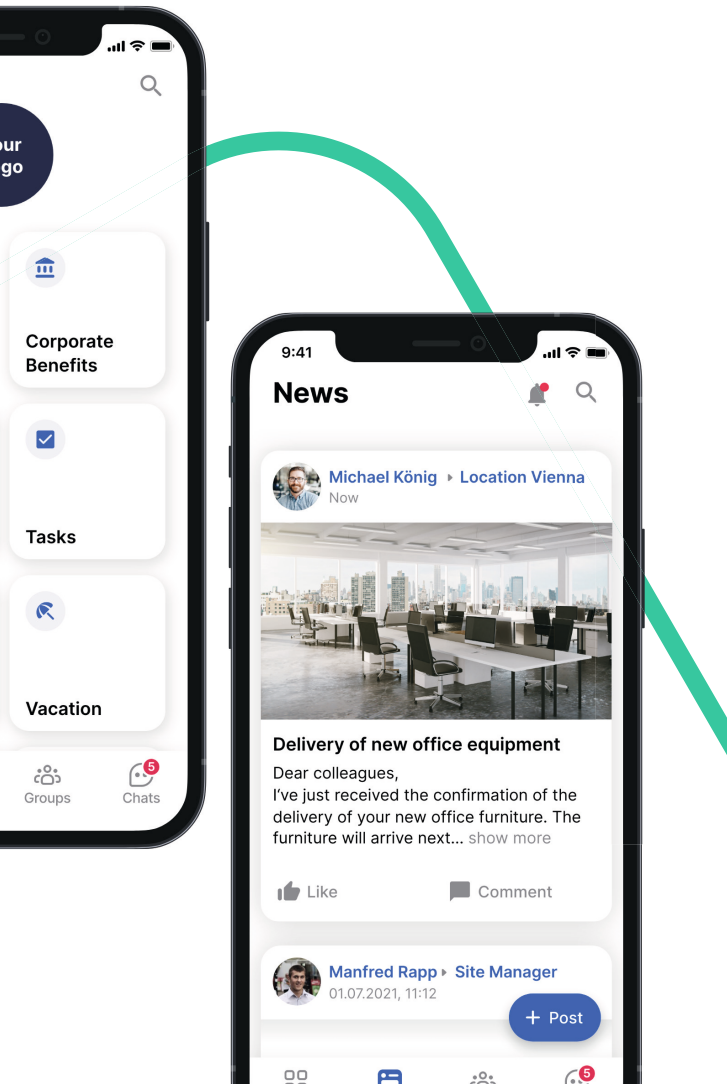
our
go

Corporate Benefits

Tasks

Vacation

Groups

5
Chats

9:41

News

Michael König ▸ Location Vienna
Now

Delivery of new office equipment

Dear colleagues,
I've just received the confirmation of the delivery of your new office furniture. The furniture will arrive next... show more

Like

Comment

Manfred Rapp ▸ Site Manager
01.07.2021, 11:12

+ Post

5